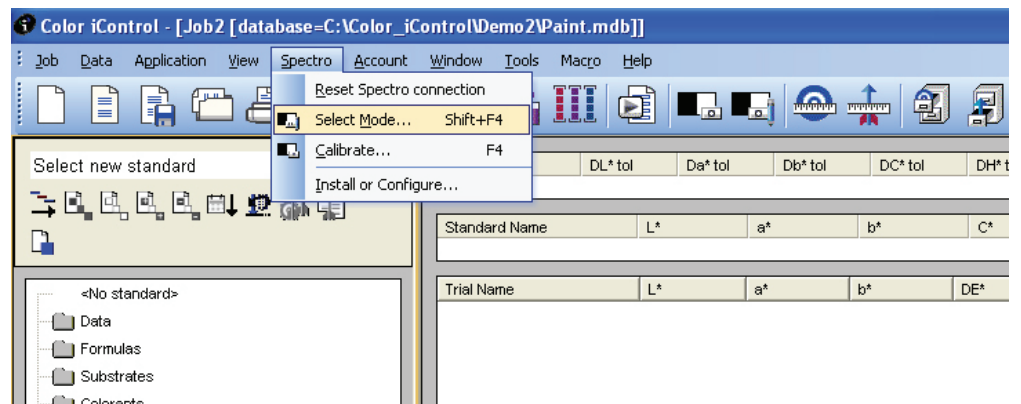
Color iControl - [Job2 [database=C:\Color_iControl\Demo2\Paint.mdb]]

Job Data Application View Spectro Account Window Tools Macro Help

Reset Spectro connection
Select Mode... Shift+F4
Calibrate... F4
Install or Configure...

Select new standard

| | DL* tol | Da* tol | Db* tol | DC* tol | DH* t |
|---|---|---|---|---|---|

| Standard Name | L* | a* | b* | C* |
|---|---|---|---|---|

| Trial Name | L* | a* | b* | DE* |
|---|---|---|---|---|

<No standard>
Data
Formulas
Substrates
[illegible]